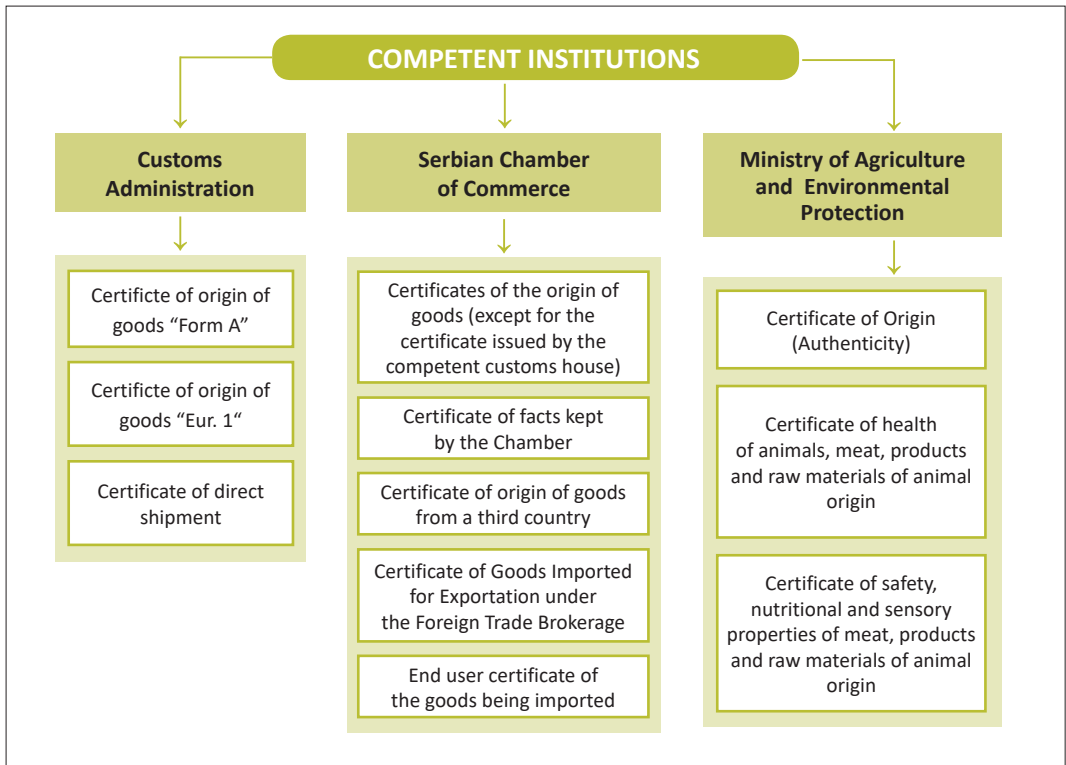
COMPETENT INSTITUTIONS

Customs Administration

Certificte of origin of goods “Form A”

Certificte of origin of goods “Eur. 1“

Certificate of direct shipment

Serbian Chamber of Commerce

Certificates of the origin of goods (except for the certificate issued by the competent customs house)

Certificate of facts kept by the Chamber

Certificate of origin of goods from a third country

Certificate of Goods Imported for Exportation under the Foreign Trade Brokerage

End user certificate of the goods being imported

Ministry of Agriculture and Environmental Protection

Certificate of Origin (Authenticity)

Certificate of health of animals, meat, products and raw materials of animal origin

Certificate of safety, nutritional and sensory properties of meat, products and raw materials of animal origin